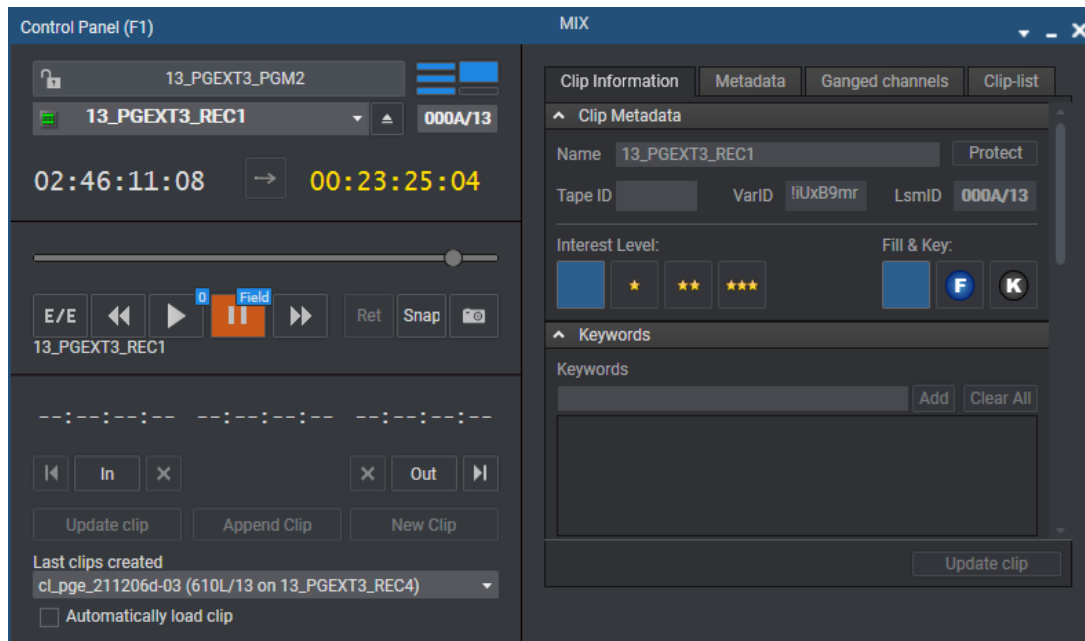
Control Panel (F1)

MIX

13_PGEXT3_PGM2

13_PGEXT3_REC1

000A/13

02:46:11:08

→

00:23:25:04

E/E

0

Field

Ret

Snap

13_PGEXT3_REC1

--:--:--:-- --:--:--:-- --:--:--:--

In

Out

Update clip

Append Clip

New Clip

Last clips created

cl_pge_211206d-03 (610L/13 on 13_PGEXT3_REC4)

Automatically load clip

Clip Information

Metadata

Ganged channels

Clip-list

Clip Metadata

Name 13_PGEXT3_REC1

Protect

Tape ID

VarID !iUxB9mr

LsmID 000A/13

Interest Level:

Fill & Key:

F

K

Keywords

Keywords

Add

Clear All

Update clip